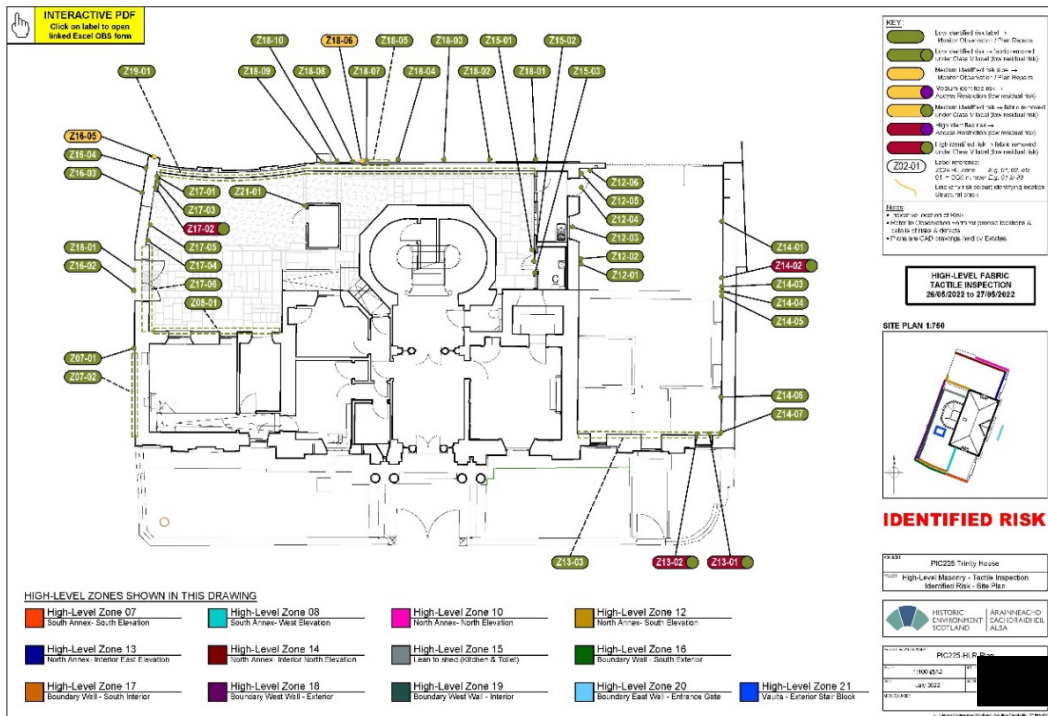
INTERACTIVE PDF
Click on label to open linked Excel OBS form

Z18-10 Z18-06 Z18-05 Z18-03 Z15-01 Z15-02
Z19-01 Z18-09 Z18-08 Z18-07 Z18-04 Z18-02 Z18-01 Z15-03
Z16-05 Z16-04 Z16-03 Z17-01 Z17-03 Z17-02 Z21-01 Z17-05 Z17-04 Z17-06 Z18-01 Z16-02 Z08-01 Z07-01 Z07-02
Z12-06 Z12-05 Z12-04 Z12-03 Z12-02 Z12-01
Z14-01 Z14-02 Z14-03 Z14-04 Z14-05 Z14-06 Z14-07
Z13-03 Z13-02 Z13-01

KEY:
Low identified risk label → Monitor Observation / Plan Repairs
Low identified risk → fabric removed under Class V label (low residual risk)
Medium identified risk label → Monitor Observation / Plan Repairs
Medium identified risk → Access Restriction (low residual risk)
Medium identified risk → fabric removed under Class V label (low residual risk)
High identified risk → Access Restriction (low residual risk)
High identified risk → fabric removed under Class V label (low residual risk)
Z02-01
Label reference:
Z02 = HL zone e.g. 01, 02, etc
01 = OBS number E.g. 01 to 99
Line shows label offset identifying location of observation
Notes:
• Indicative location of risk
• Refer to Observation form for precise locations & details of risks & defects
• Plans are CAD drawings held by Estates.

HIGH-LEVEL FABRIC TACTILE INSPECTION 26/05/2022 to 27/05/2022

SITE PLAN 1:750

IDENTIFIED RISK

PIC225 Trinity House
High-Level Masonry - Tactile Inspection Identified Risk - Site Plan

HISTORIC ENVIRONMENT SCOTLAND
ÀRAINNEACHD EACHDRAIDHEIL ALBA

PIC225-HLR-Plan
1:800 @A2
July 2022

HIGH-LEVEL ZONES SHOWN IN THIS DRAWING
High-Level Zone 07 South Annex- South Elevation
High-Level Zone 08 South Annex- West Elevation
High-Level Zone 10 North Annex- North Elevation
High-Level Zone 12 North Annex- South Elevation
High-Level Zone 13 North Annex- Interior East Elevation
High-Level Zone 14 North Annex- Interior North Elevation
High-Level Zone 15 Lean to shed (Kitchen & Toilet)
High-Level Zone 16 Boundary Wall - South Exterior
High-Level Zone 17 Boundary Wall - South Interior
High-Level Zone 18 Boundary West Wall - Exterior
High-Level Zone 19 Boundary West Wall - Interior
High-Level Zone 20 Boundary East Wall - Entrance Gate
High-Level Zone 21 Vaults - Exterior Stair Block